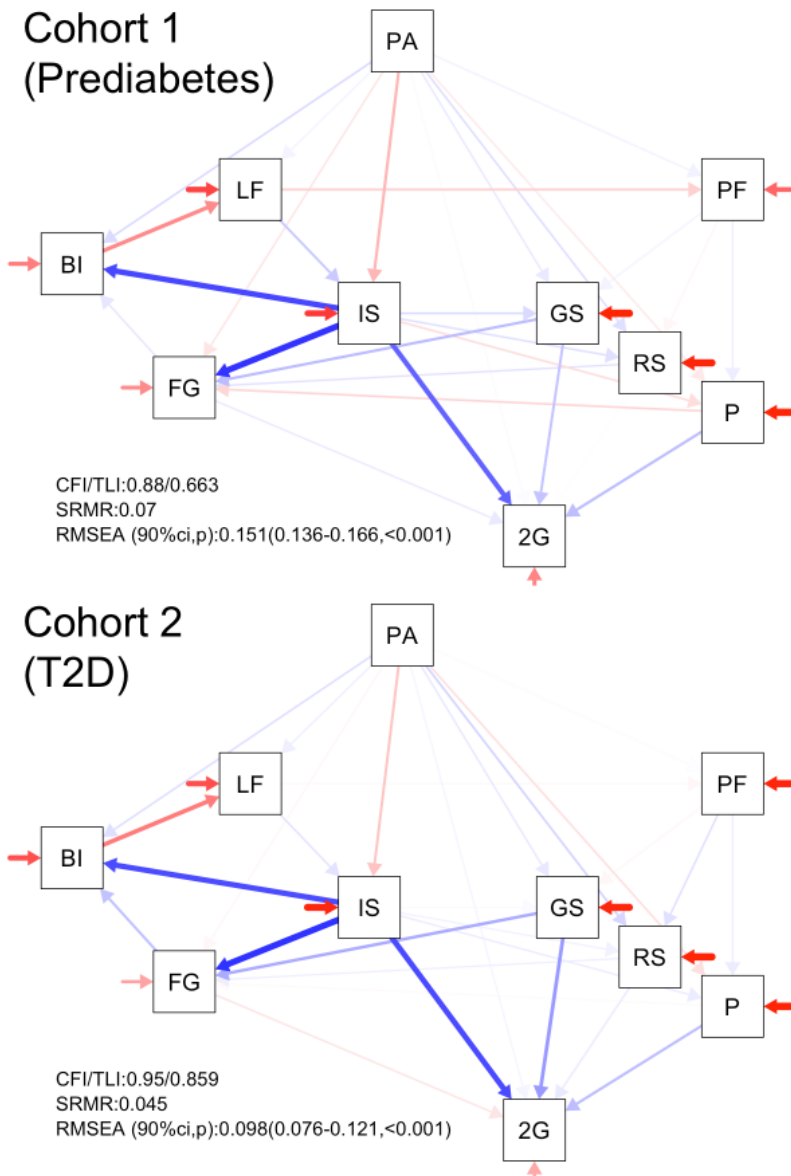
Cohort 1
(Prediabetes)

PA

LF

PF

BI

IS

GS

RS

FG

P

CFI/TLI:0.88/0.663
SRMR:0.07
RMSEA (90%ci,p):0.151(0.136-0.166,<0.001)

2G

Cohort 2
(T2D)

PA

LF

PF

BI

IS

GS

RS

FG

P

CFI/TLI:0.95/0.859
SRMR:0.045
RMSEA (90%ci,p):0.098(0.076-0.121,<0.001)

2G